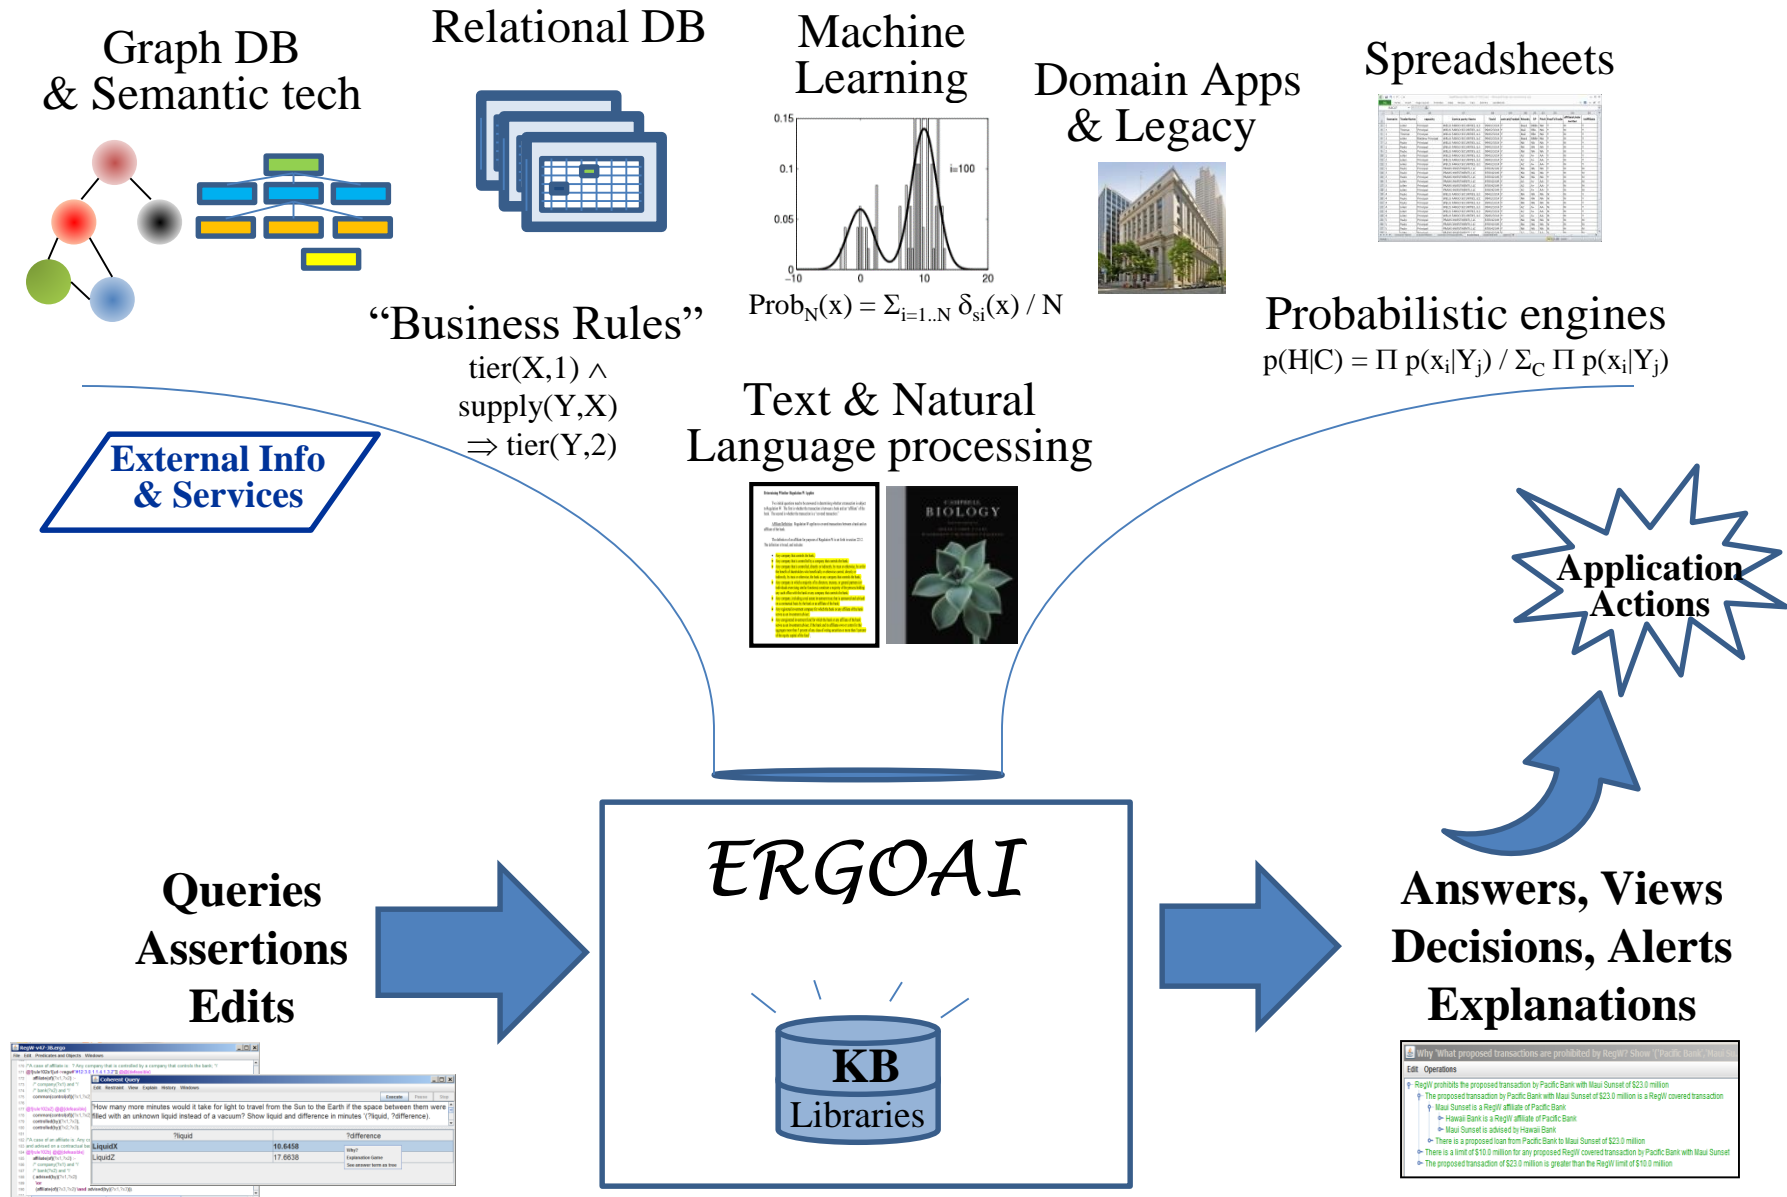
Graph DB & Semantic tech

Relational DB

Machine Learning

Domain Apps & Legacy

Spreadsheets

0.15
0.1
0.05
0
i=100
−10
0
10
20

Prob$_N$(x) = $\Sigma_{i=1..N}$ $\delta_{si}$(x) / N

“Business Rules”
tier(X,1) ∧ supply(Y,X) ⇒ tier(Y,2)

Probabilistic engines
p(H|C) = Π p(x$_i$|Y$_j$) / $\Sigma_C$ Π p(x$_i$|Y$_j$)

External Info & Services

Text & Natural Language processing

BIOLOGY

Application Actions

ERGOAI

KB Libraries

Queries
Assertions
Edits

Answers, Views
Decisions, Alerts
Explanations

How many more minutes would it take for light to travel from the Sun to the Earth if the space between them were filled with an unknown liquid instead of a vacuum? Show liquid and difference in minutes (?liquid, ?difference).

| ?liquid | ?difference |
|---|---|
| LiquidX | 10.6458 |
| LiquidZ | 17.6638 |

Why 'What proposed transactions are prohibited by RegW? Show '[Pacific Bank', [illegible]
Edit Operations
RegW prohibits the proposed transaction by Pacific Bank with Maui Sunset of $23.0 million
The proposed transaction by Pacific Bank with Maui Sunset of $23.0 million is a RegW covered transaction
Maui Sunset is a RegW affiliate of Pacific Bank
Hawaii Bank is a RegW affiliate of Pacific Bank
Maui Sunset is advised by Hawaii Bank
There is a proposed loan from Pacific Bank to Maui Sunset of $23.0 million
There is a limit of $10.0 million for any proposed RegW covered transaction by Pacific Bank with Maui Sunset
The proposed transaction of $23.0 million is greater than the RegW limit of $10.0 million